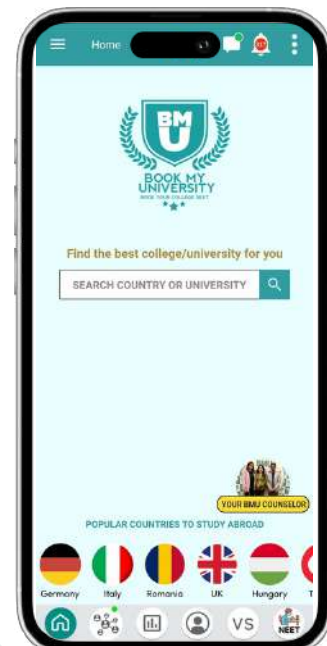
Home

BMU
BOOK MY UNIVERSITY
BOOK YOUR COLLEGE SEAT

Find the best college/university for you

SEARCH COUNTRY OR UNIVERSITY

YOUR BMU COUNSELOR

POPULAR COUNTRIES TO STUDY ABROAD

Germany Italy Romania UK Hungary T

VS NEET